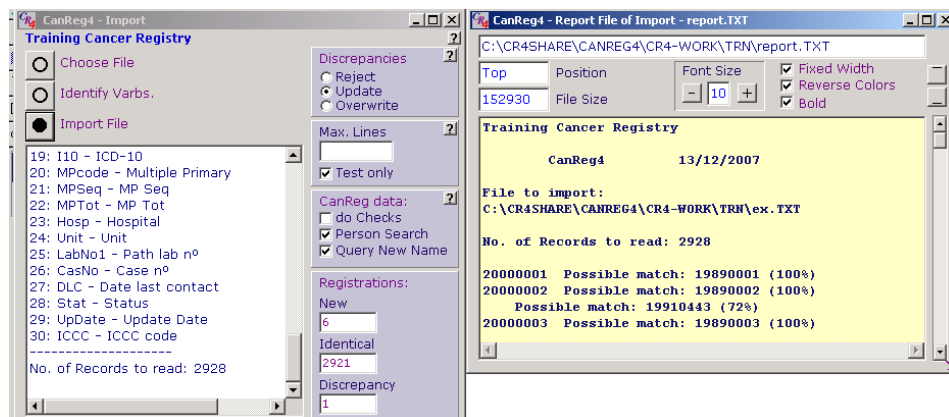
CanReg4 - Import
Training Cancer Registry
Choose File
Identify Varbs.
Import File
19: I10 - ICD-10
20: MPcode - Multiple Primary
21: MPSeq - MP Seq
22: MPTot - MP Tot
23: Hosp - Hospital
24: Unit - Unit
25: LabNo1 - Path lab nº
26: CasNo - Case nº
27: DLC - Date last contact
28: Stat - Status
29: UpDate - Update Date
30: ICCC - ICCC code
--------------------
No. of Records to read: 2928

Discrepancies
Reject
Update
Overwrite
Max. Lines
Test only
CanReg data:
do Checks
Person Search
Query New Name
Registrations:
New
6
Identical
2921
Discrepancy
1

CanReg4 - Report File of Import - report.TXT
C:\CR4SHARE\CANREG4\CR4-WORK\TRN\report.TXT
Top Position
152930 File Size
Font Size
- 10 +
Fixed Width
Reverse Colors
Bold

Training Cancer Registry

CanReg4 13/12/2007

File to import:
C:\CR4SHARE\CANREG4\CR4-WORK\TRN\ex.TXT

No. of Records to read: 2928

20000001 Possible match: 19890001 (100%)
20000002 Possible match: 19890002 (100%)
Possible match: 19910443 (72%)
20000003 Possible match: 19890003 (100%)